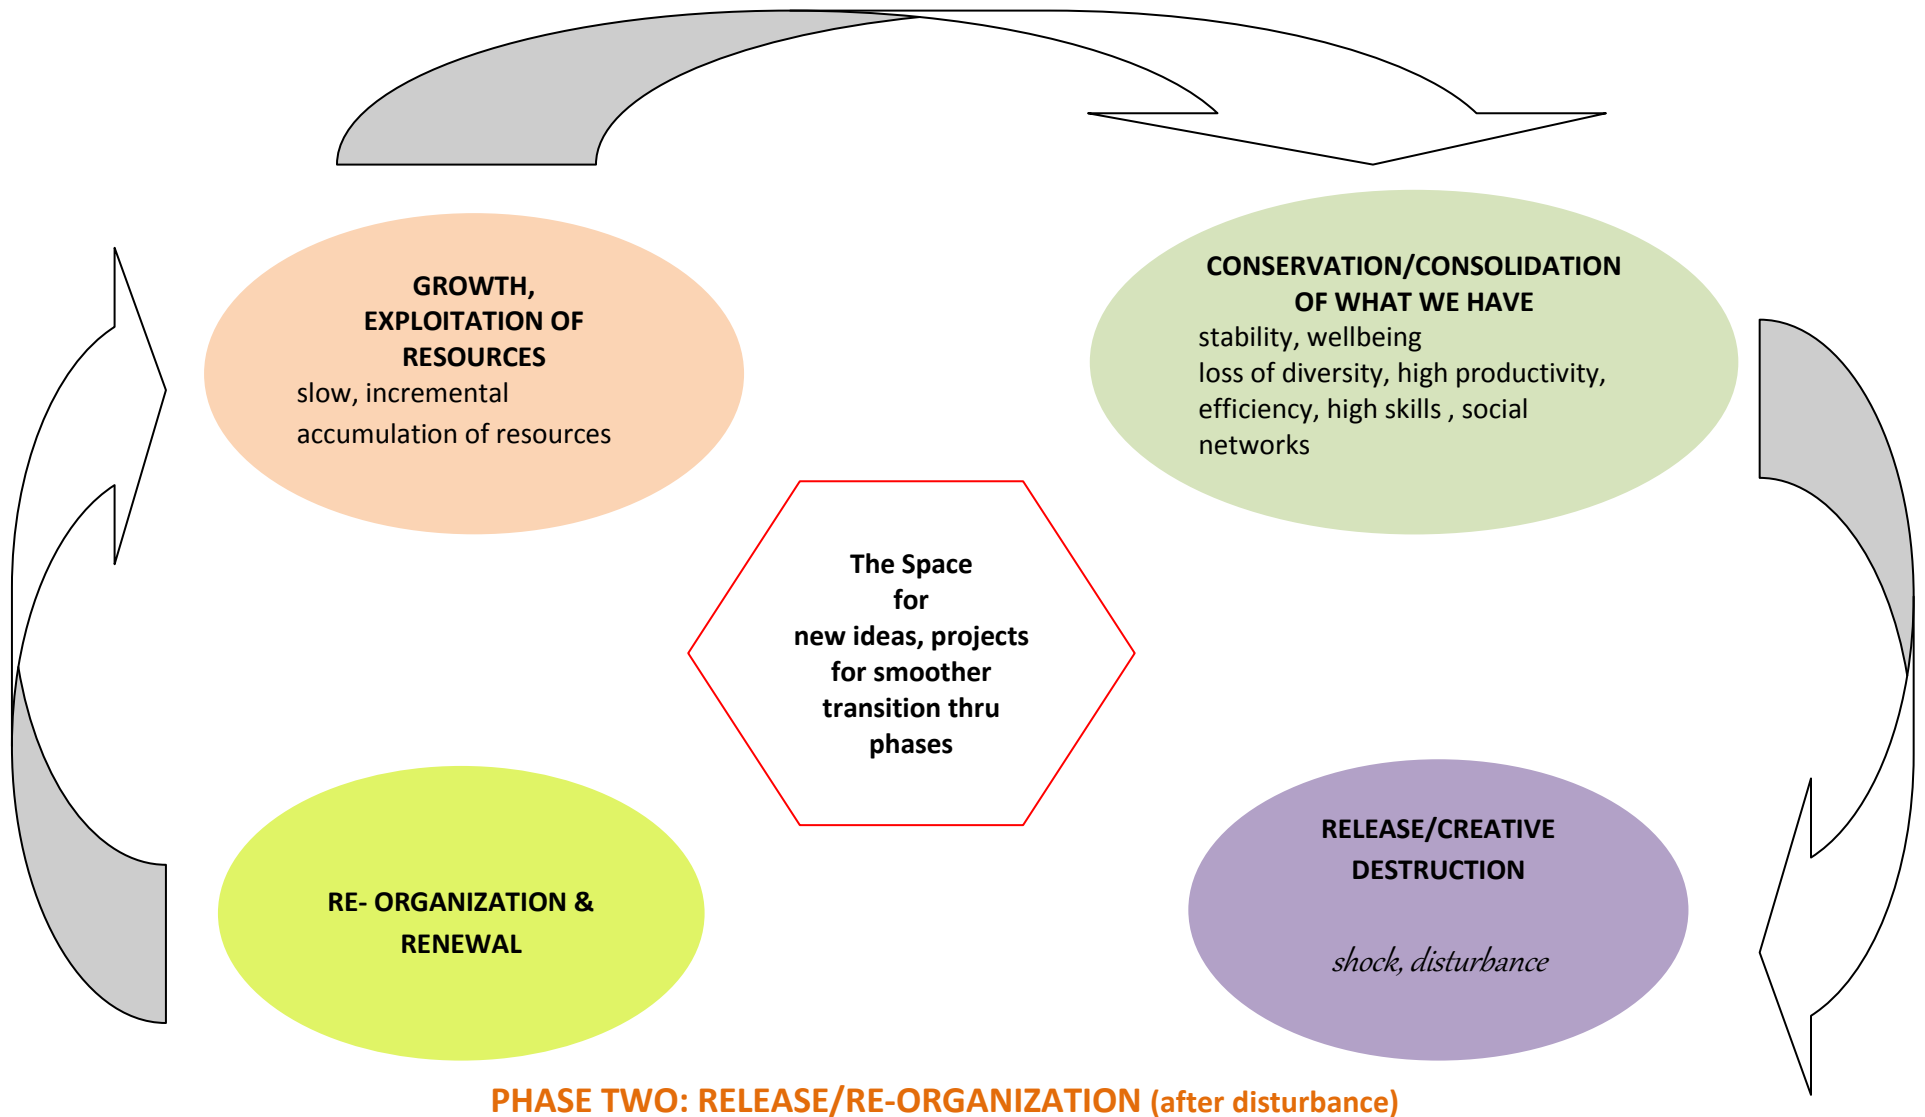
GROWTH, EXPLOITATION OF RESOURCES
slow, incremental accumulation of resources

CONSERVATION/CONSOLIDATION OF WHAT WE HAVE
stability, wellbeing
loss of diversity, high productivity, efficiency, high skills , social networks

The Space for new ideas, projects for smoother transition thru phases

RE- ORGANIZATION & RENEWAL

RELEASE/CREATIVE DESTRUCTION

shock, disturbance

PHASE TWO: RELEASE/RE-ORGANIZATION (after disturbance)